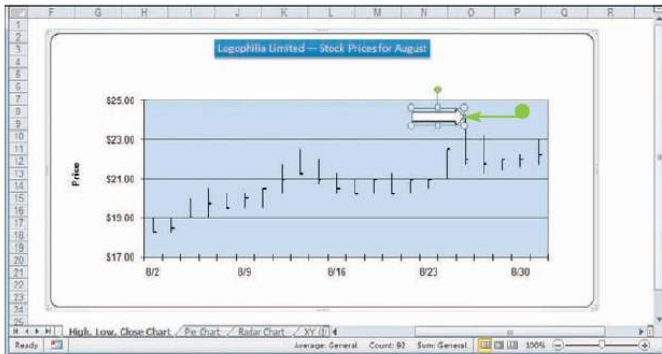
F G H I J K L M N O P Q R

1 2 3 4 5 6 7 8 9 10 11 12 13 14 15 16 17 18 19 20 21 22 23 24 25 26

Logophilia Limited — Stock Prices for August

Price

$25.00
$23.00
$21.00
$19.00
$17.00

8/2 8/9 8/16 8/23 8/30

High, Low, Close Chart / Pie Chart / Radar Chart / XY

Ready Average: General Count: 80 Sum: General 100%